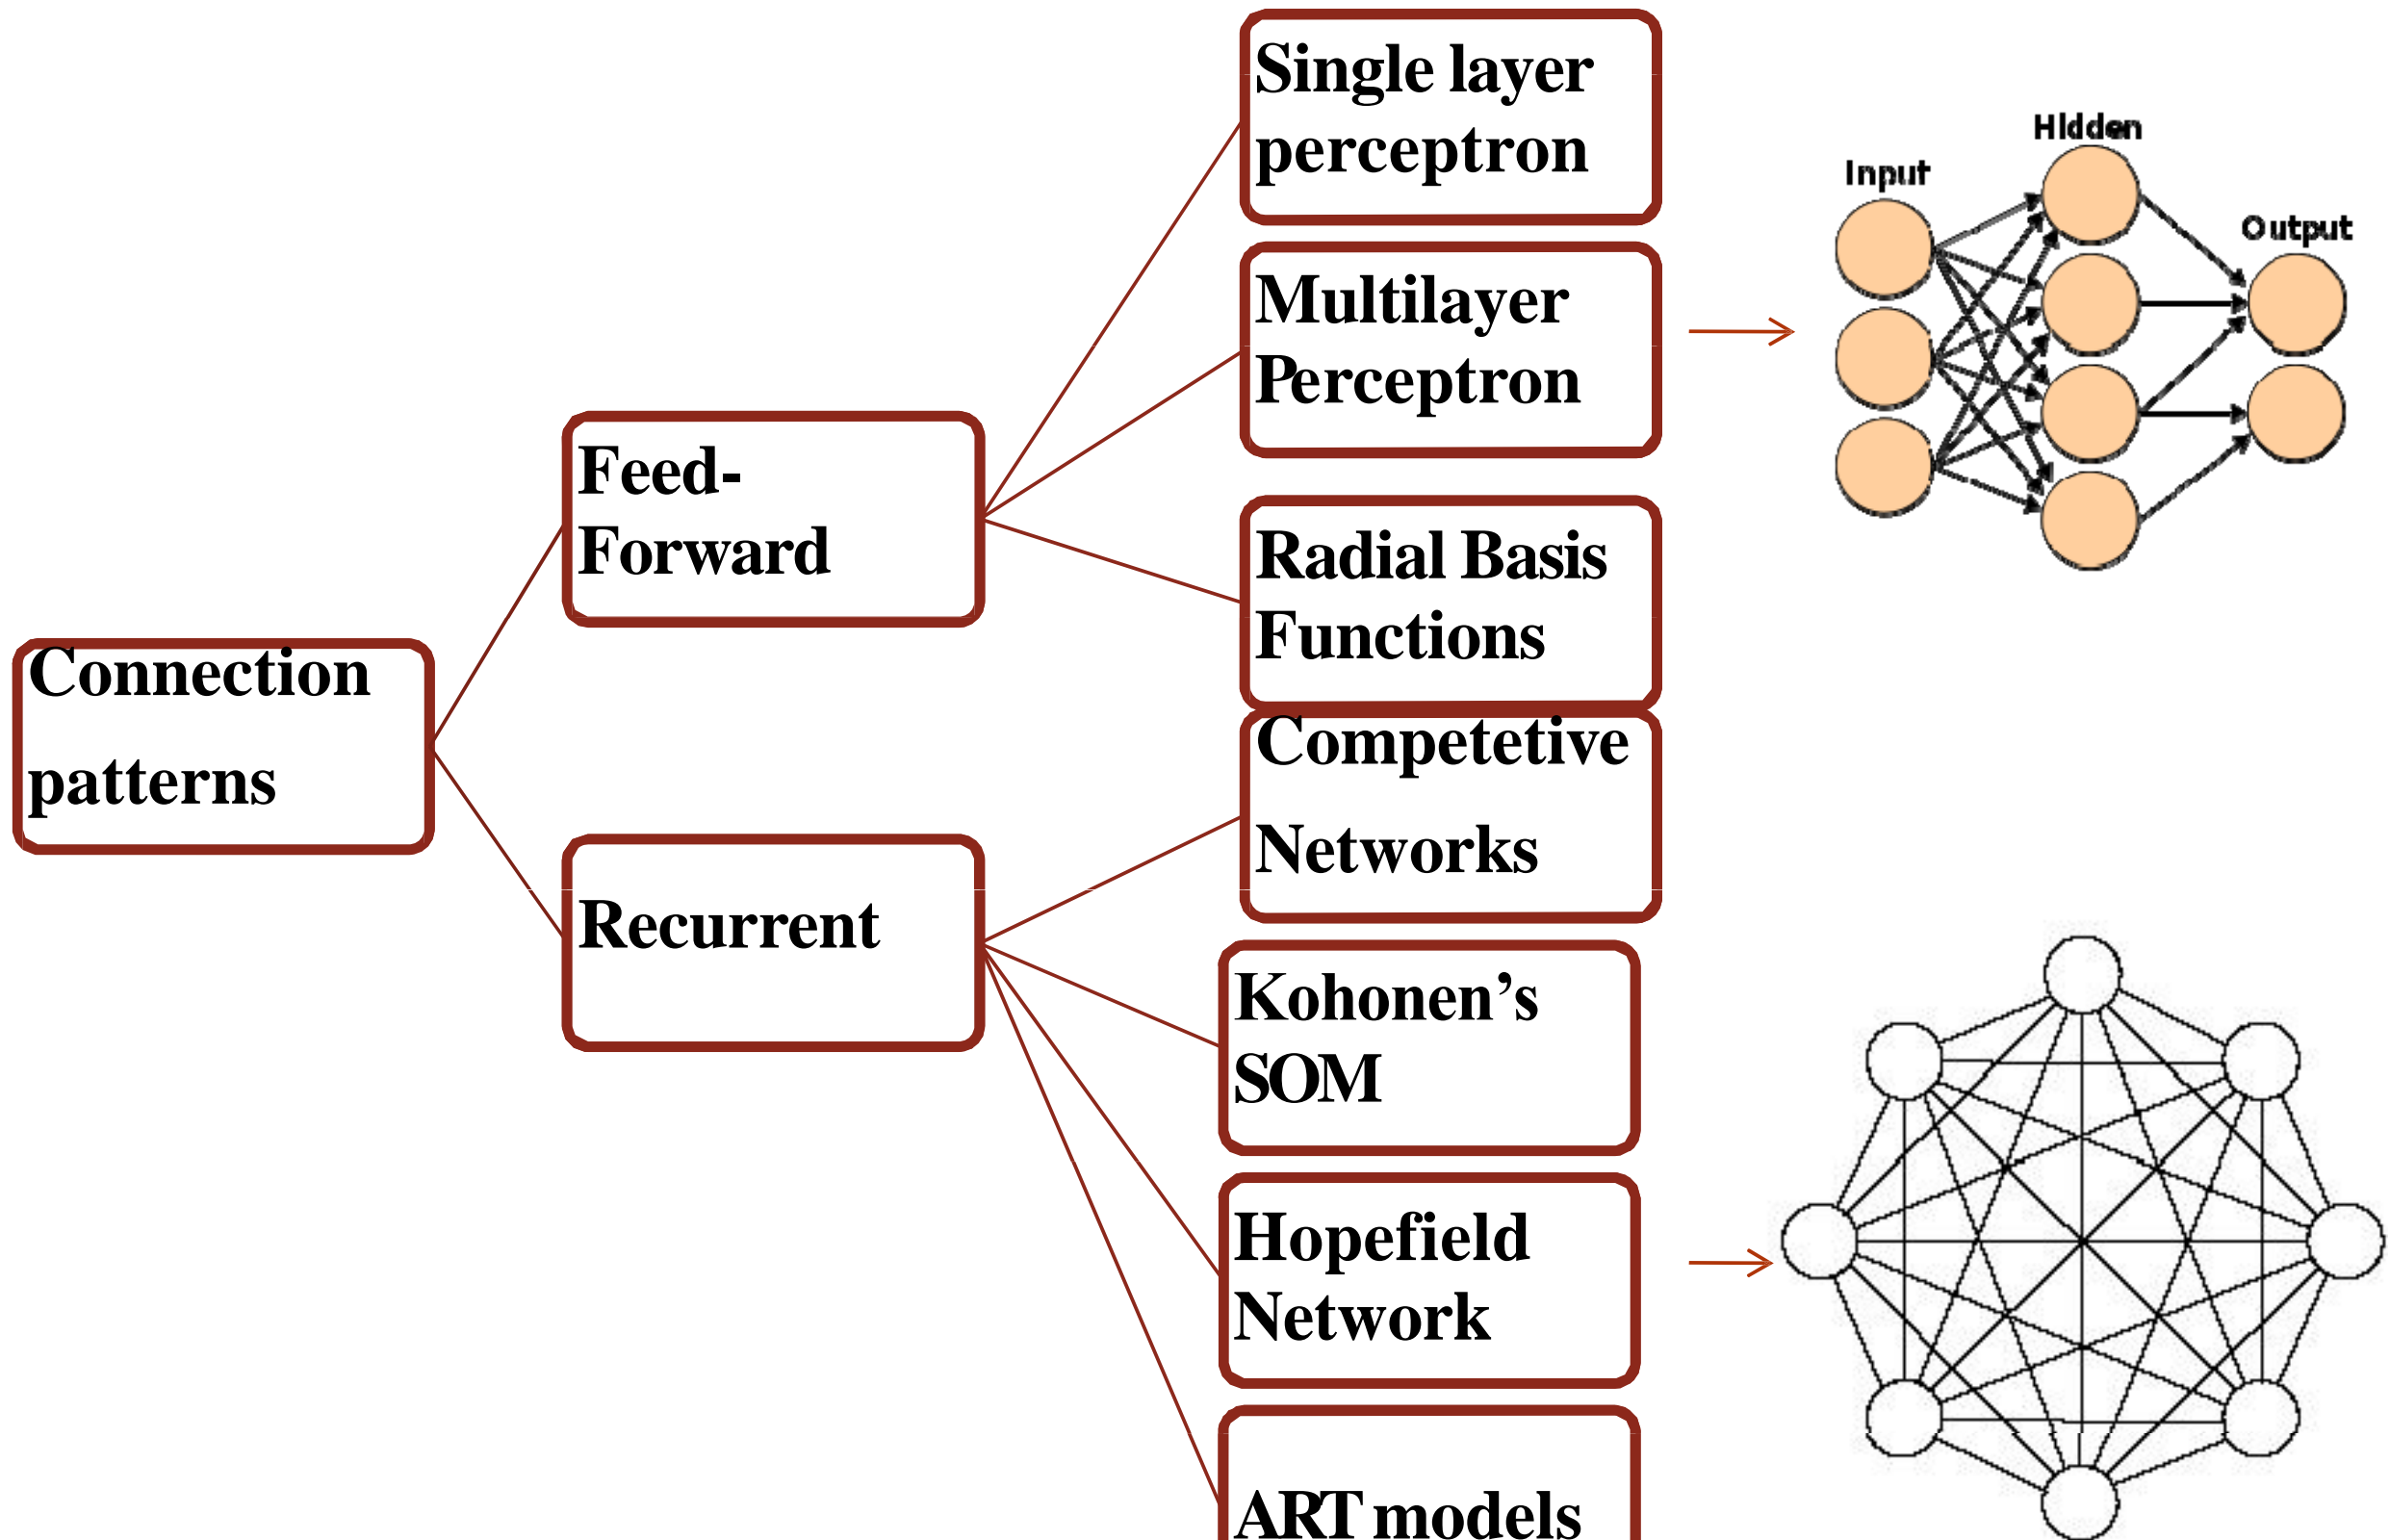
Connection patterns

Feed-Forward

Recurrent

Single layer perceptron

Multilayer Perceptron

Radial Basis Functions

Competetive Networks

Kohonen's SOM

Hopefield Network

ART models

Input

Hidden

Output